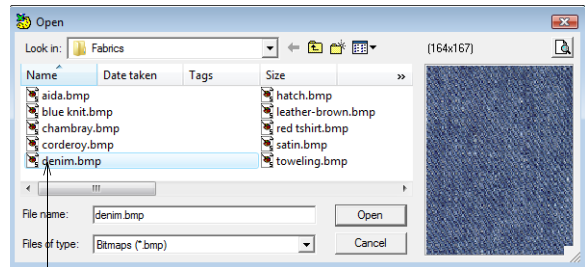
Open

Look in: Fabrics

(164x167)

| Name | Date taken | Tags | Size |
|---|---|---|---|
| aida.bmp | | | hatch.bmp |
| blue knit.bmp | | | leather-brown.bmp |
| chambray.bmp | | | red tshirt.bmp |
| corderoy.bmp | | | satin.bmp |
| denim.bmp | | | toweling.bmp |

File name: denim.bmp

Open

Files of type: Bitmaps (*.bmp)

Cancel